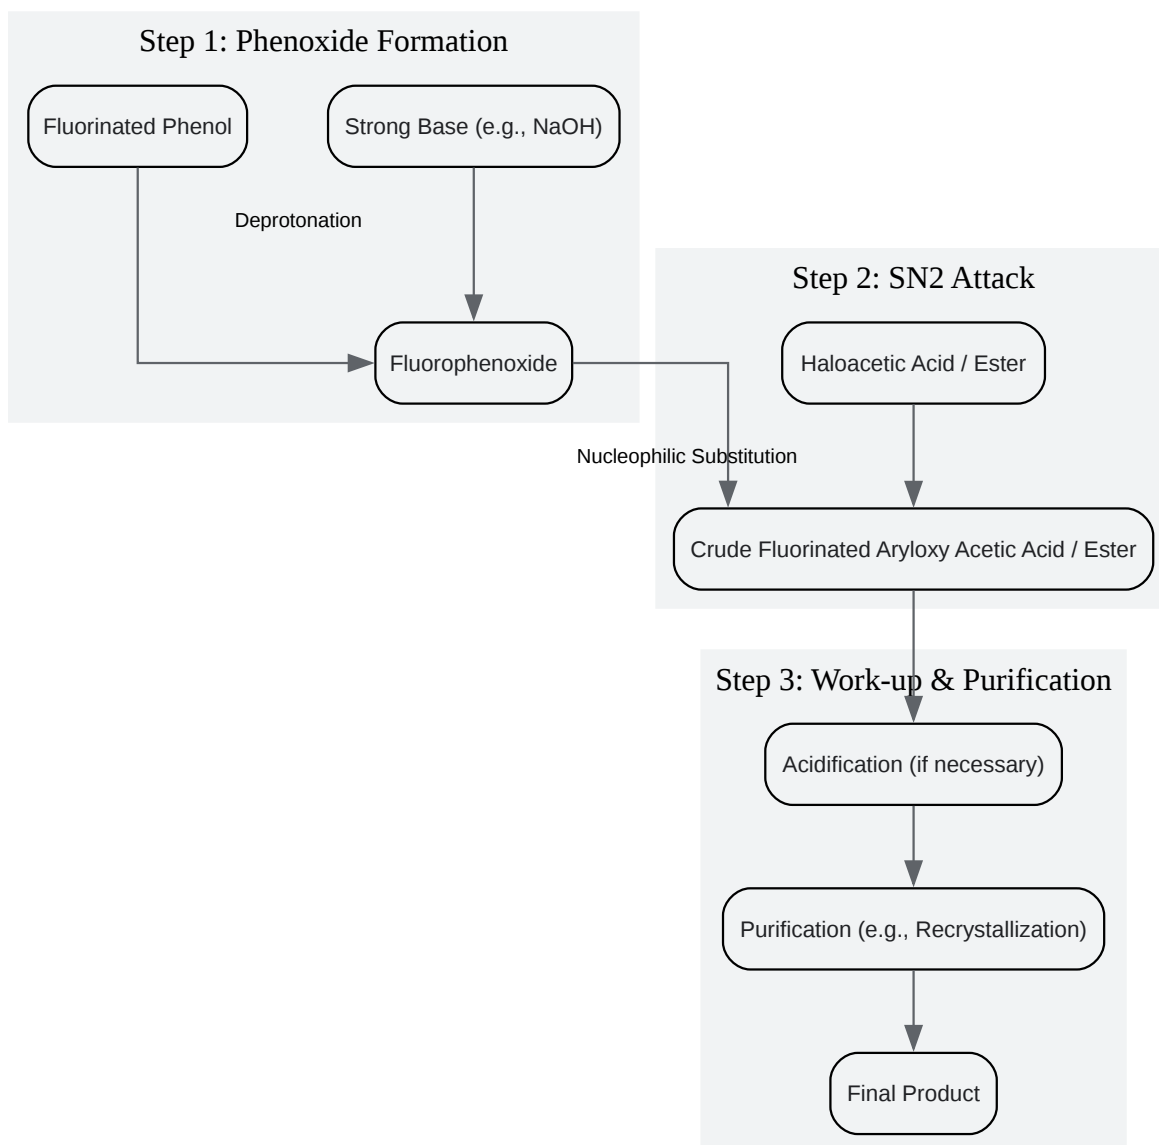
Step 1: Phenoxide Formation

Fluorinated Phenol

Strong Base (e.g., NaOH)

Deprotonation

Fluorophenoxide

Step 2: SN2 Attack

Haloacetic Acid / Ester

Nucleophilic Substitution

Crude Fluorinated Aryloxy Acetic Acid / Ester

Step 3: Work-up & Purification

Acidification (if necessary)

Purification (e.g., Recrystallization)

Final Product